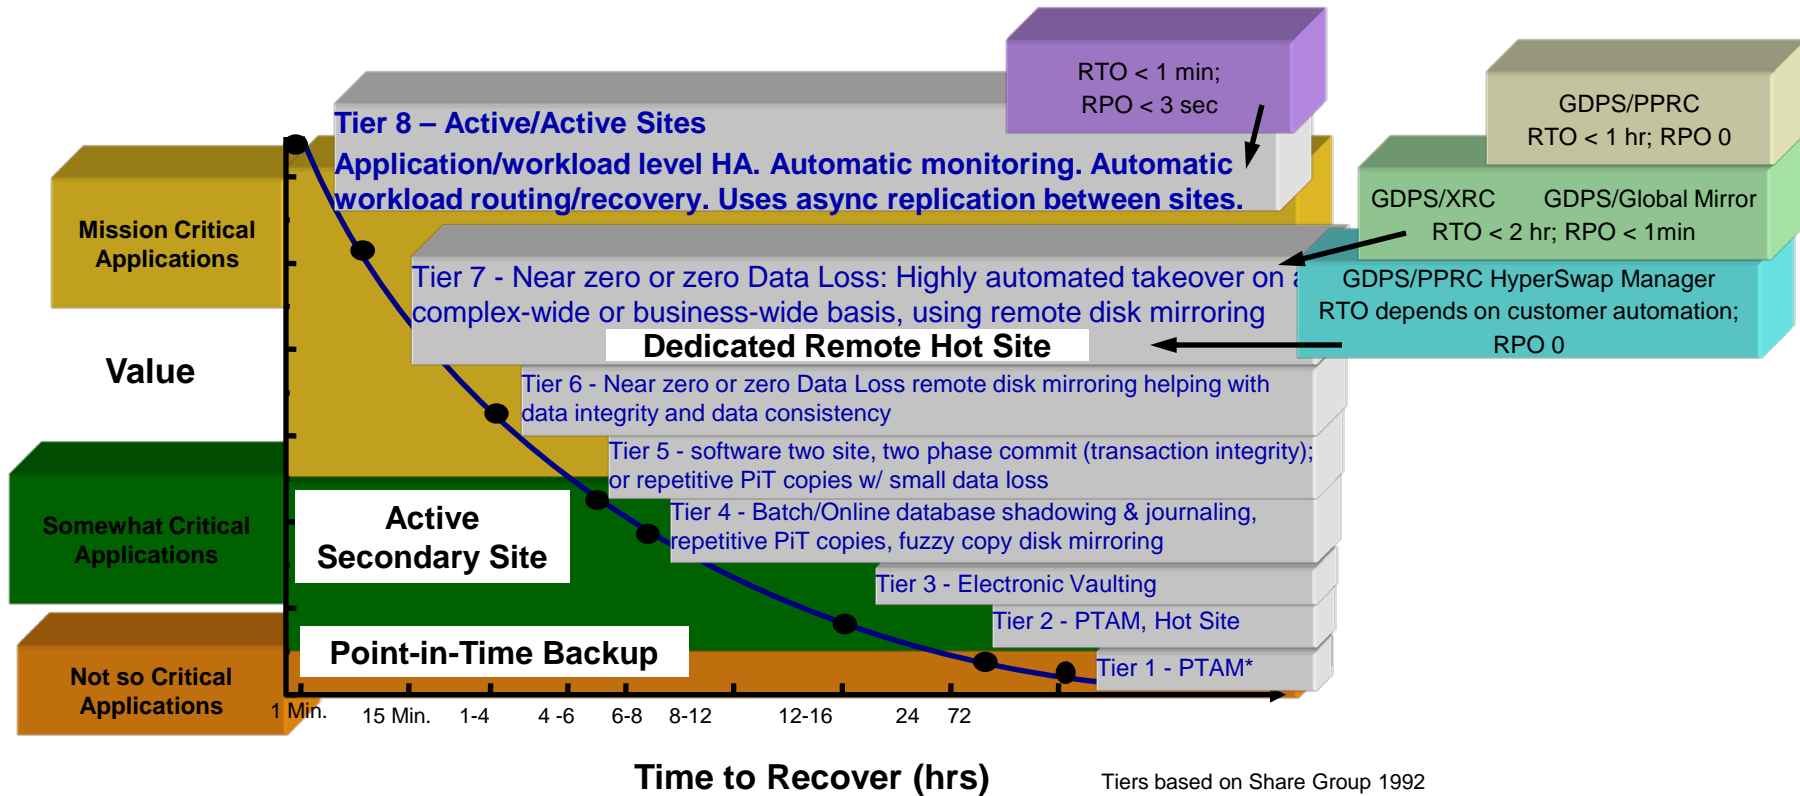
RTO < 1 min;
RPO < 3 sec

GDPS/PPRC
RTO < 1 hr; RPO 0

Tier 8 – Active/Active Sites

Application/workload level HA. Automatic monitoring. Automatic workload routing/recovery. Uses async replication between sites.

GDPS/XRC GDPS/Global Mirror
RTO < 2 hr; RPO < 1min

Mission Critical Applications

Tier 7 - Near zero or zero Data Loss: Highly automated takeover on a complex-wide or business-wide basis, using remote disk mirroring

GDPS/PPRC HyperSwap Manager
RTO depends on customer automation;
RPO 0

Dedicated Remote Hot Site

Value

Tier 6 - Near zero or zero Data Loss remote disk mirroring helping with data integrity and data consistency

Tier 5 - software two site, two phase commit (transaction integrity); or repetitive PiT copies w/ small data loss

Active Secondary Site

Somewhat Critical Applications

Tier 4 - Batch/Online database shadowing & journaling, repetitive PiT copies, fuzzy copy disk mirroring

Tier 3 - Electronic Vaulting

Tier 2 - PTAM, Hot Site

Point-in-Time Backup

Not so Critical Applications

Tier 1 - PTAM*

1 Min. 15 Min. 1-4 4 -6 6-8 8-12 12-16 24 72

Time to Recover (hrs)

Tiers based on Share Group 1992